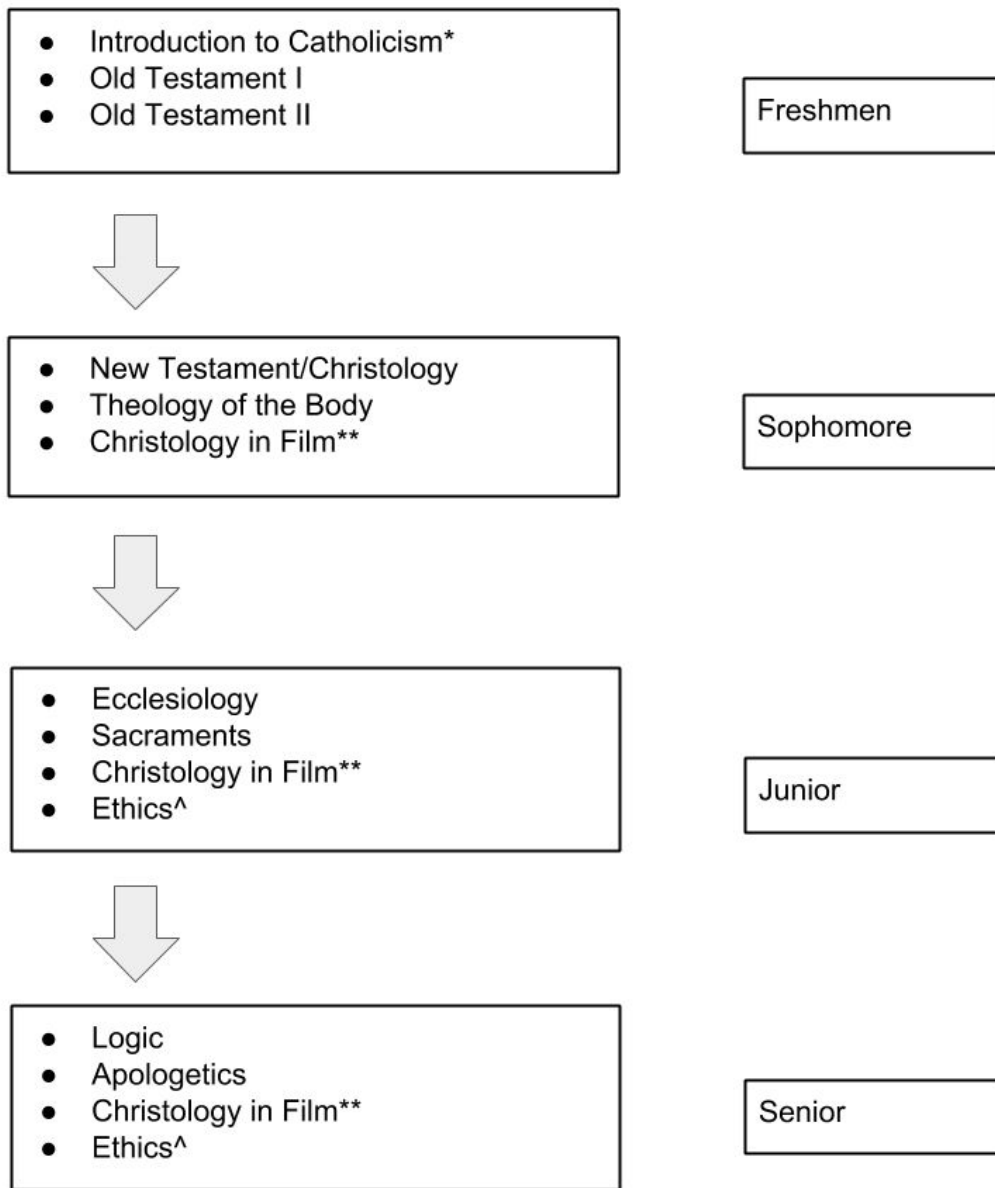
- Introduction to Catholicism*
- Old Testament I
- Old Testament II

Freshmen

- New Testament/Christology
- Theology of the Body
- Christology in Film**

Sophomore

- Ecclesiology
- Sacraments
- Christology in Film**
- Ethics^

Junior

- Logic
- Apologetics
- Christology in Film**
- Ethics^

Senior